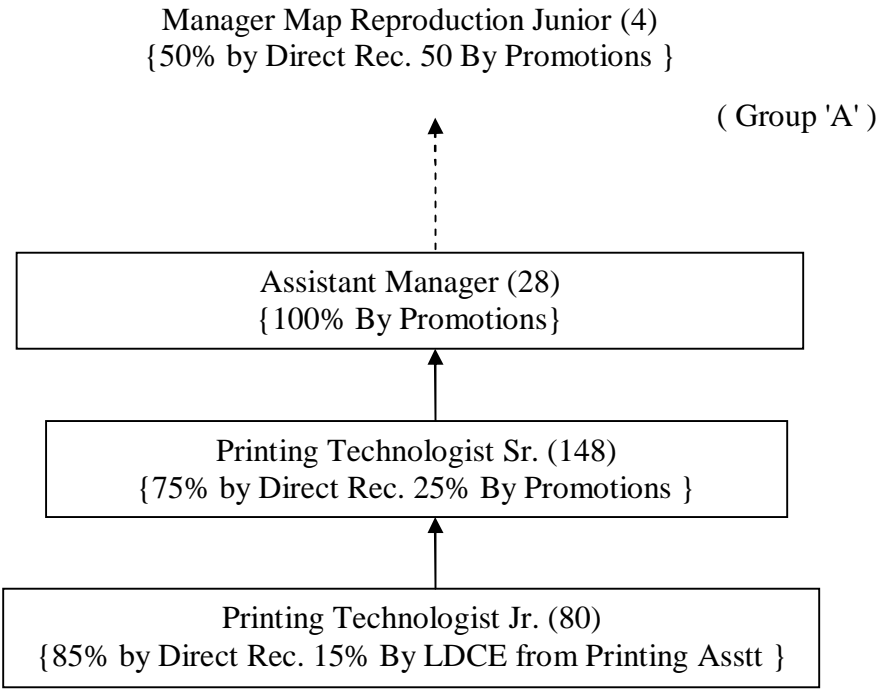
Manager Map Reproduction Junior (4)
{50% by Direct Rec. 50 By Promotions }

( Group 'A' )

Assistant Manager (28)
{100% By Promotions}

Printing Technologist Sr. (148)
{75% by Direct Rec. 25% By Promotions }

Printing Technologist Jr. (80)
{85% by Direct Rec. 15% By LDCE from Printing Asstt }